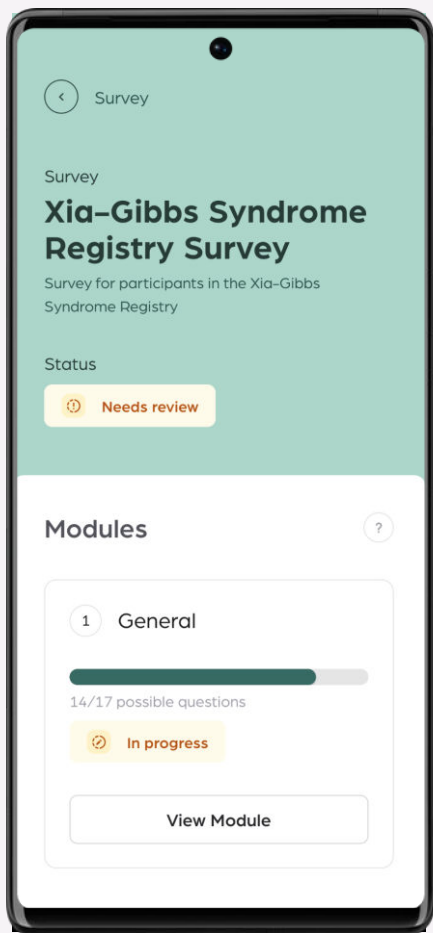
Survey

Survey

Xia-Gibbs Syndrome Registry Survey

Survey for participants in the Xia-Gibbs Syndrome Registry

Status

Needs review

Modules

?

1 General

14/17 possible questions

In progress

View Module